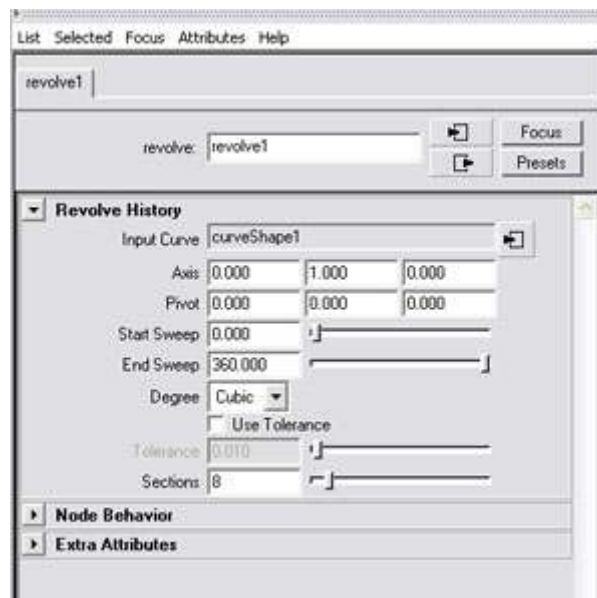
List Selected Focus Attributes Help

revolve1

revolve: revolve1

Focus

Presets

Revolve History

Input Curve curveShape1

Axis 0.000 1.000 0.000

Pivot 0.000 0.000 0.000

Start Sweep 0.000

End Sweep 360.000

Degree Cubic

Use Tolerance

Tolerance 0.010

Sections 8

Node Behavior

Extra Attributes